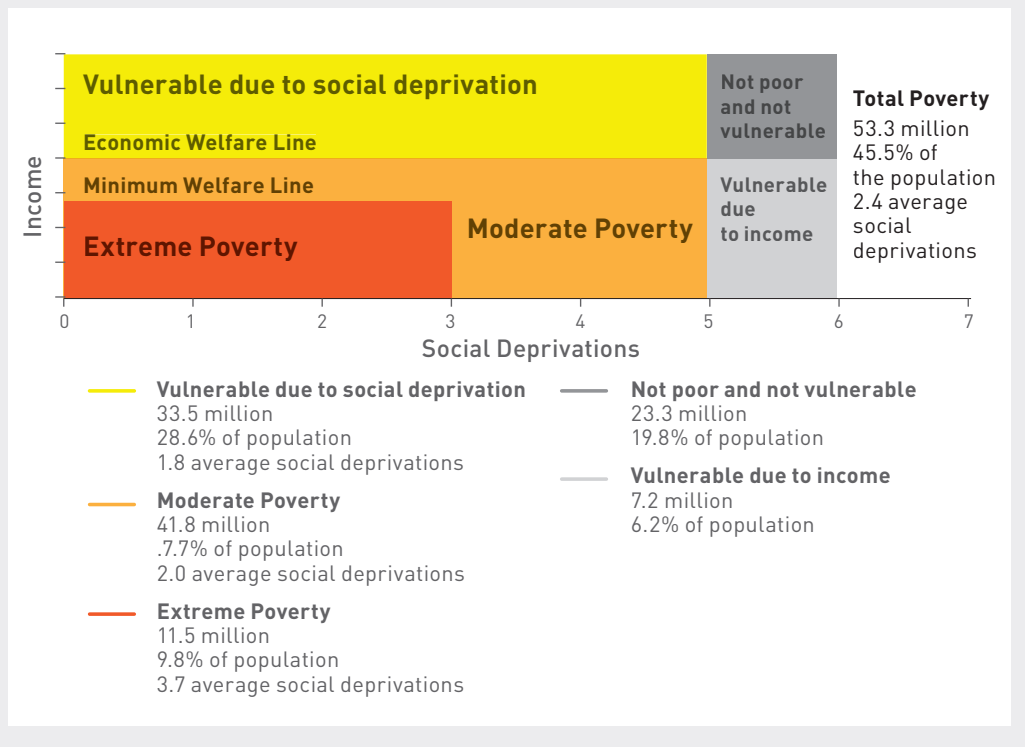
Vulnerable due to social deprivation

Economic Welfare Line

Minimum Welfare Line

Extreme Poverty

Moderate Poverty

Not poor and not vulnerable

Vulnerable due to income

Total Poverty
53.3 million
45.5% of the population
2.4 average social deprivations

Income

0 1 2 3 4 5 6 7

Social Deprivations

Vulnerable due to social deprivation
33.5 million
28.6% of population
1.8 average social deprivations

Moderate Poverty
41.8 million
.7.7% of population
2.0 average social deprivations

Extreme Poverty
11.5 million
9.8% of population
3.7 average social deprivations

Not poor and not vulnerable
23.3 million
19.8% of population

Vulnerable due to income
7.2 million
6.2% of population